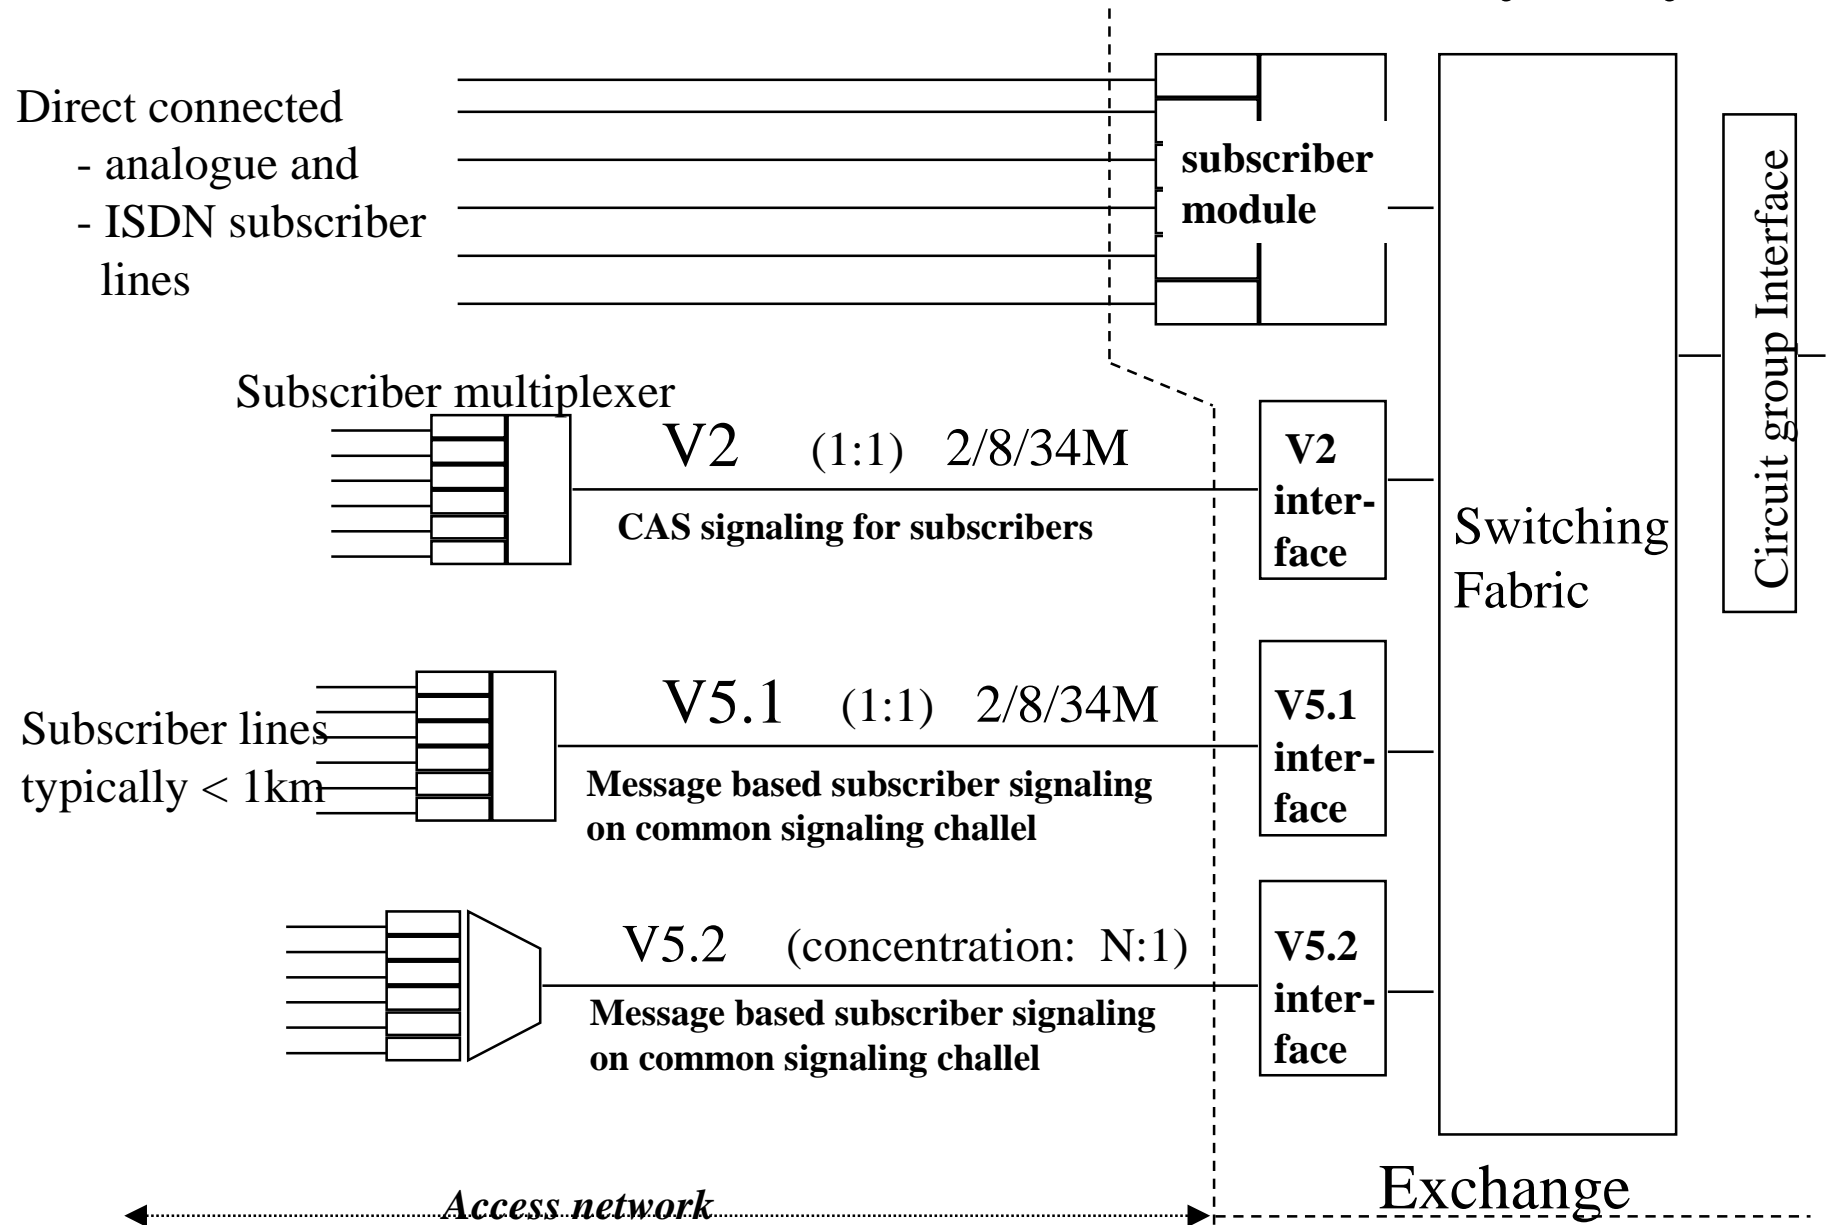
Direct connected
- analogue and
- ISDN subscriber lines

subscriber module

Circuit group Interface

Subscriber multiplexer

V2 (1:1) 2/8/34M

CAS signaling for subscribers

V2 inter-face

Switching Fabric

V5.1 (1:1) 2/8/34M

Subscriber lines typically < 1km

Message based subscriber signaling on common signaling challel

V5.1 inter-face

V5.2 (concentration: N:1)

Message based subscriber signaling on common signaling challel

V5.2 inter-face

Access network

Exchange